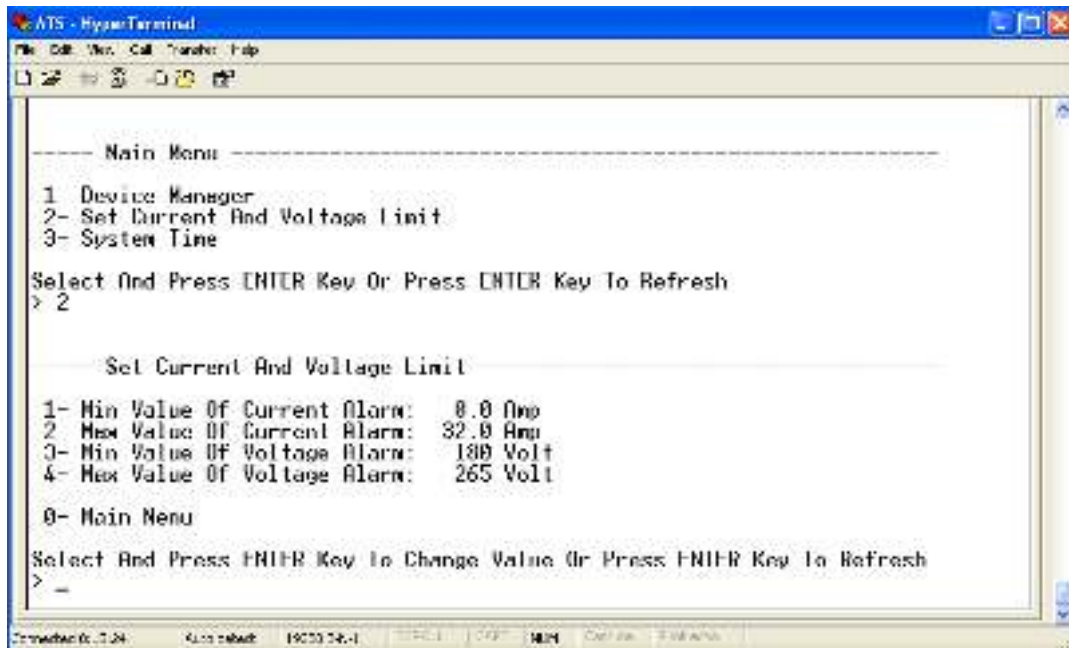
ATS - HyperTerminal

File Edit View Call Transfer Help

----- Main Menu -----------------------------------------------

1 Device Manager
2- Set Current And Voltage Limit
3- System Time

Select And Press ENTER Key Or Press ENTER Key To Refresh
> 2

Set Current And Voltage Limit

1- Min Value Of Current Alarm: 0.0 Amp
2 Max Value Of Current Alarm: 32.0 Amp
3- Min Value Of Voltage Alarm: 180 Volt
4- Max Value Of Voltage Alarm: 265 Volt

0- Main Menu

Select And Press ENTER Key To Change Value Or Press ENTER Key To Refresh
> _

Connected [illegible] Auto detect 19200 8-N-1 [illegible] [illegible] NUM Capture Print echo